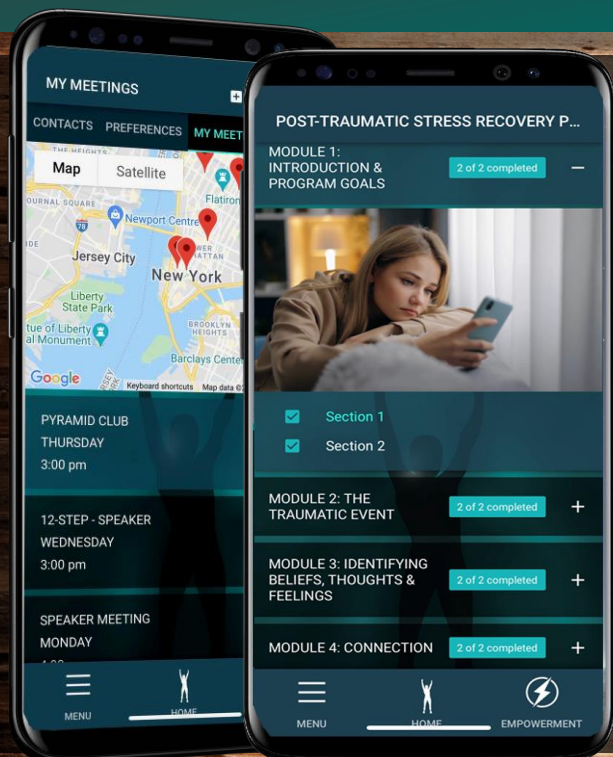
MY MEETINGS

CONTACTS PREFERENCES MY MEET

Map Satellite

Newport Centre

Flatiron

Jersey City

New York

Liberty State Park

tue of Liberty al Monument

BROOKLYN HEIGHTS

Barclays Cente

Google

Keyboard shortcuts Map data ©2

PYRAMID CLUB
THURSDAY
3:00 pm

12-STEP - SPEAKER
WEDNESDAY
3:00 pm

SPEAKER MEETING
MONDAY

MENU

HOME

POST-TRAUMATIC STRESS RECOVERY P...

MODULE 1: INTRODUCTION & PROGRAM GOALS 2 of 2 completed −

Section 1

Section 2

MODULE 2: THE TRAUMATIC EVENT 2 of 2 completed +

MODULE 3: IDENTIFYING BELIEFS, THOUGHTS & FEELINGS 2 of 2 completed +

MODULE 4: CONNECTION 2 of 2 completed +

MENU

HOME

EMPOWERMENT